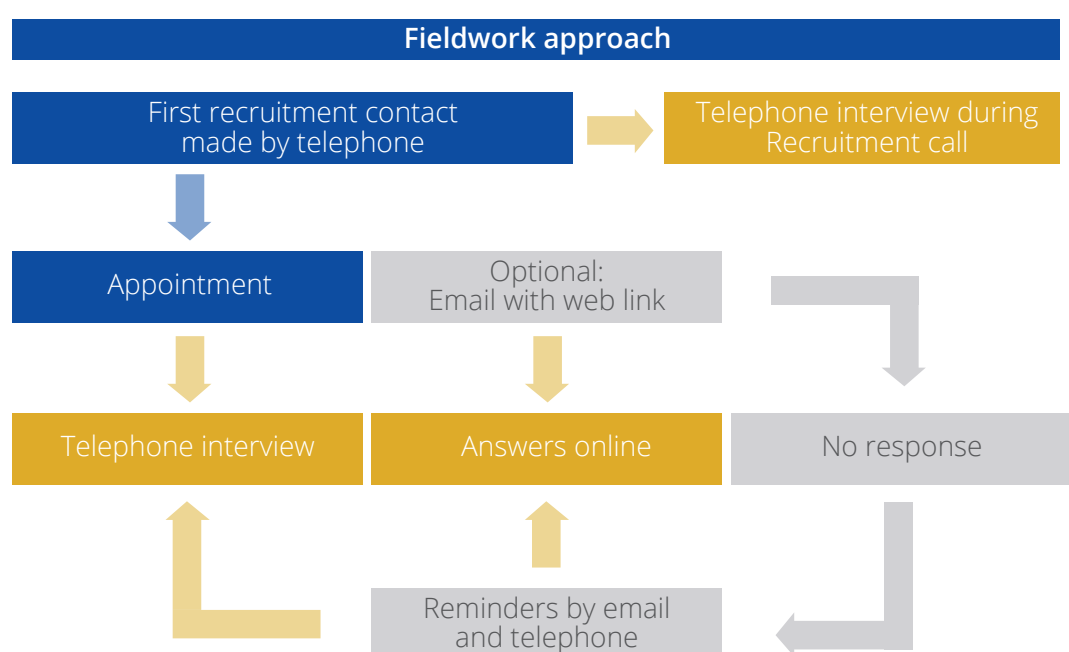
Fieldwork approach

First recruitment contact made by telephone

Telephone interview during Recruitment call

Appointment

Optional:
Email with web link

Telephone interview

Answers online

No response

Reminders by email and telephone